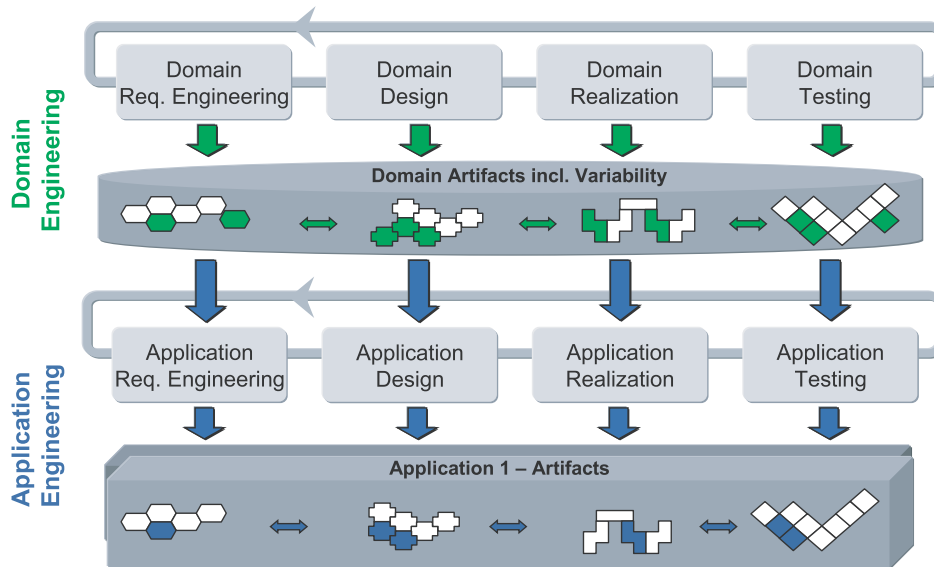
Domain Engineering

Domain Req. Engineering

Domain Design

Domain Realization

Domain Testing

Domain Artifacts incl. Variability

Application Engineering

Application Req. Engineering

Application Design

Application Realization

Application Testing

Application 1 – Artifacts